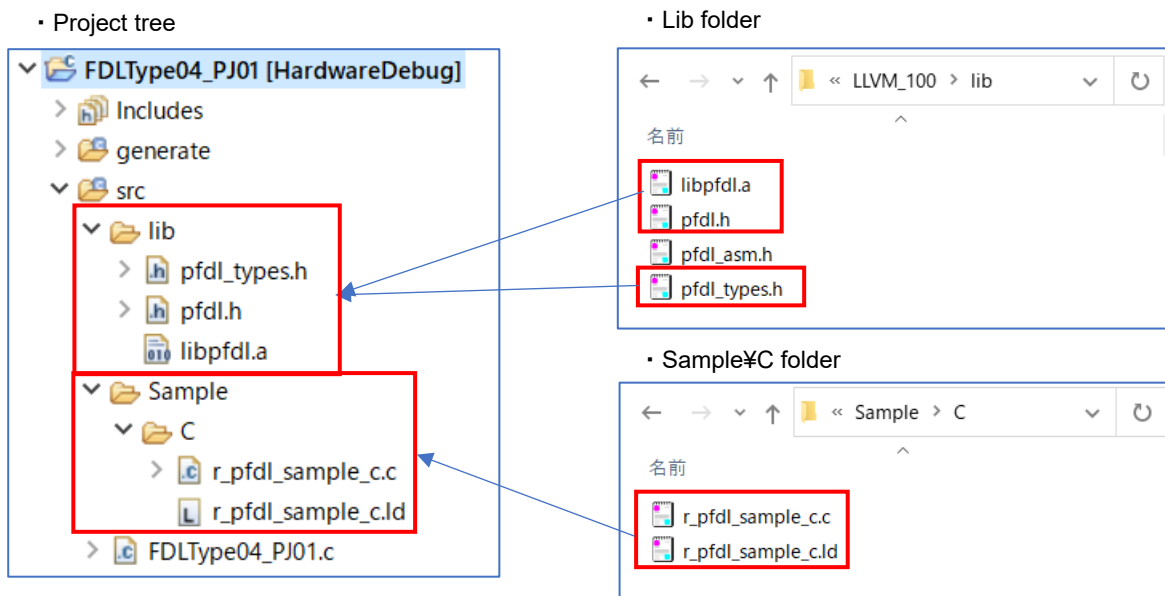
・Project tree

FDLType04_PJ01 [HardwareDebug]
Includes
generate
src
lib
pfdl_types.h
pfdl.h
libpfdl.a
Sample
C
r_pfdl_sample_c.c
r_pfdl_sample_c.ld
FDLType04_PJ01.c

・Lib folder

« LLVM_100 › lib
名前
libpfdl.a
pfdl.h
pfdl_asm.h
pfdl_types.h

・Sample¥C folder

« Sample › C
名前
r_pfdl_sample_c.c
r_pfdl_sample_c.ld